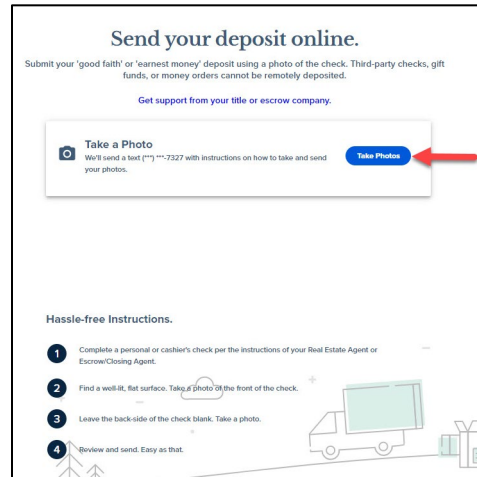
Send your deposit online.

Submit your 'good faith' or 'earnest money' deposit using a photo of the check. Third-party checks, gift funds, or money orders cannot be remotely deposited.

Get support from your title or escrow company.

Take a Photo

We'll send a text (***) ***-7327 with instructions on how to take and send your photos.

Take Photos

Hassle-free Instructions.

1 Complete a personal or cashier's check per the instructions of your Real Estate Agent or Escrow/Closing Agent.

2 Find a well-lit, flat surface. Take a photo of the front of the check.

3 Leave the back-side of the check blank. Take a photo.

4 Review and send. Easy as that.